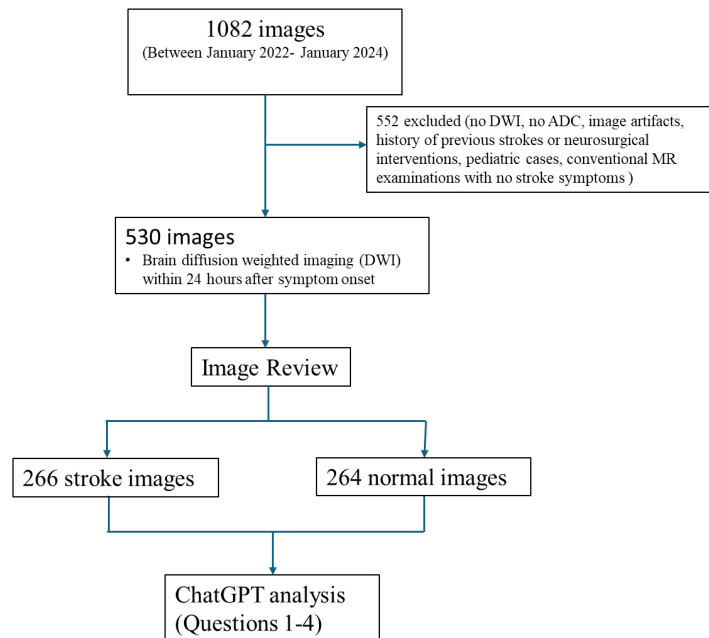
1082 images
(Between January 2022- January 2024)

552 excluded (no DWI, no ADC, image artifacts, history of previous strokes or neurosurgical interventions, pediatric cases, conventional MR examinations with no stroke symptoms )

530 images
• Brain diffusion weighted imaging (DWI) within 24 hours after symptom onset

Image Review

266 stroke images

264 normal images

ChatGPT analysis
(Questions 1-4)